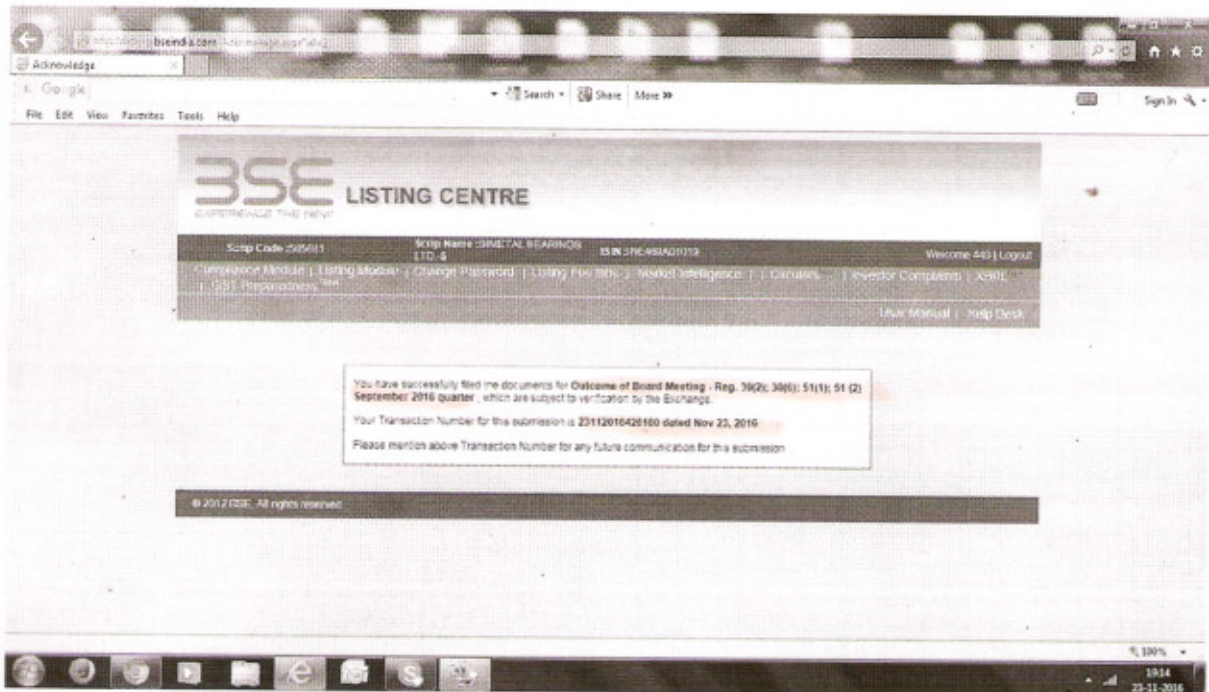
Acknowledge

Google

Search Share More »

Sign In

File Edit View Favorites Tools Help

BSE LISTING CENTRE

EXPERIENCE THE NEW

Scrip Code :505611 Scrip Name :SIMETAL BEARINGS LTD.-$ ISIN :INE468A01019 Welcome 443 | Logout

Compliance Module | Listing Module | Change Password | Listing Fee Bills | Market Intelligence | Circulars | Investor Complaints | XBRL | GST Preparedness

User Manual | Help Desk

You have successfully filed the documents for Outcome of Board Meeting - Reg. 30(2); 30(6); 51(1); 51 (2) September 2016 quarter , which are subject to verification by the Exchange.

Your Transaction Number for this submission is 23112016420100 dated Nov 23, 2016

Please mention above Transaction Number for any future communication for this submission

© 2012 BSE. All rights reserved.

100%

19:14
23-11-2016